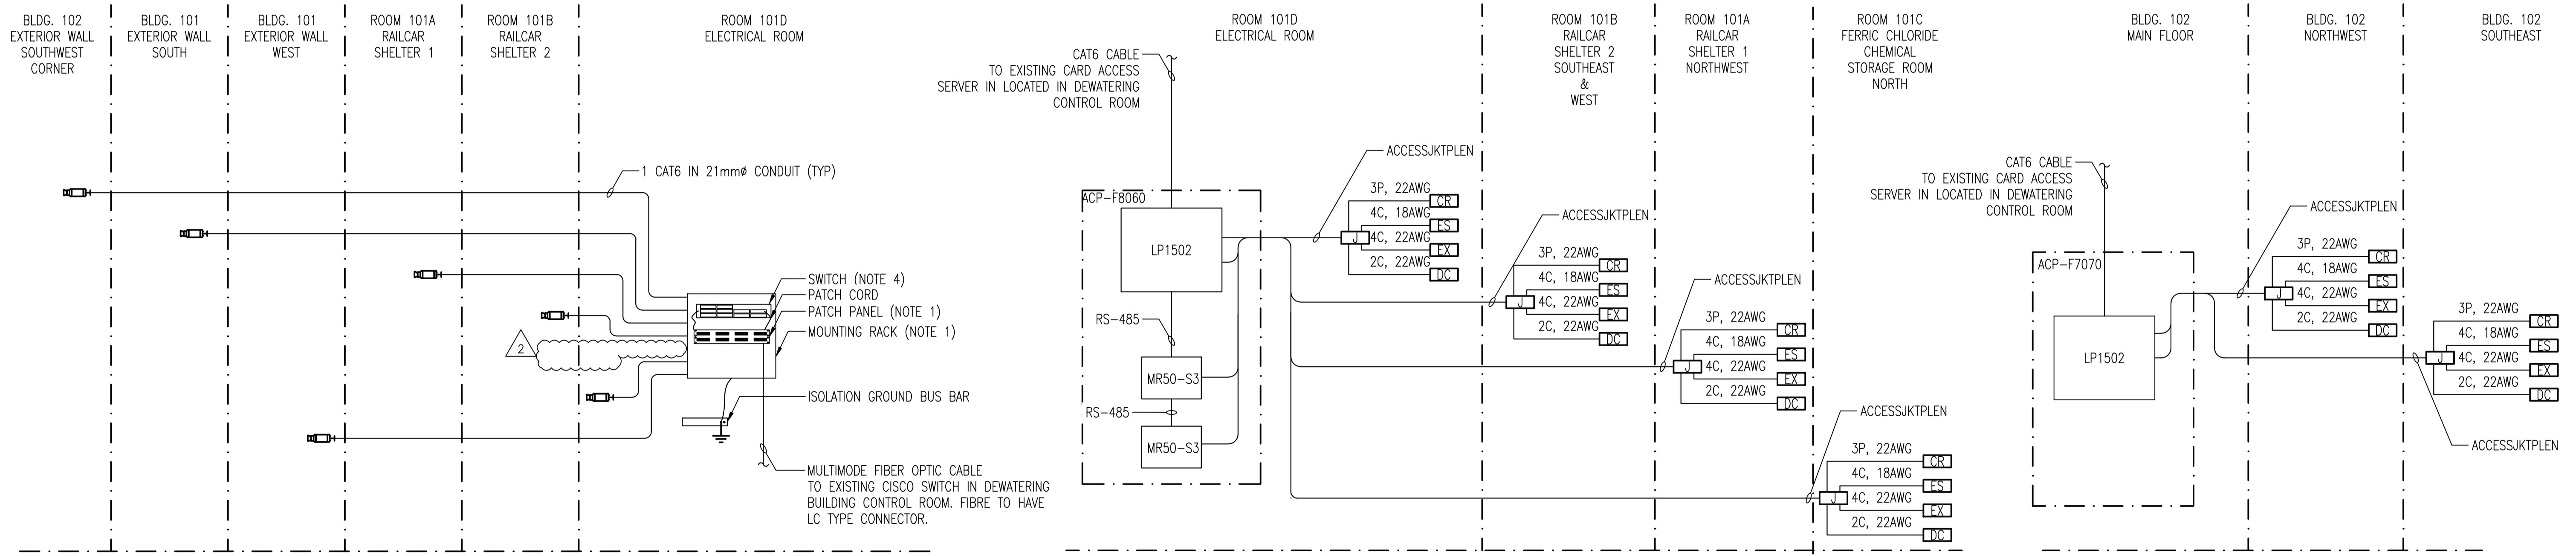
BLDG. 102 EXTERIOR WALL SOUTHWEST CORNER

BLDG. 101 EXTERIOR WALL SOUTH

BLDG. 101 EXTERIOR WALL WEST

ROOM 101A RAILCAR SHELTER 1

ROOM 101B RAILCAR SHELTER 2

ROOM 101D ELECTRICAL ROOM

1 CAT6 IN 21mmø CONDUIT (TYP)

SWITCH (NOTE 4)
PATCH CORD
PATCH PANEL (NOTE 1)
MOUNTING RACK (NOTE 1)

2

ISOLATION GROUND BUS BAR

MULTIMODE FIBER OPTIC CABLE TO EXISTING CISCO SWITCH IN DEWATERING BUILDING CONTROL ROOM. FIBRE TO HAVE LC TYPE CONNECTOR.

ROOM 101D ELECTRICAL ROOM

CAT6 CABLE TO EXISTING CARD ACCESS SERVER IN LOCATED IN DEWATERING CONTROL ROOM

ACP–F8060

LP1502

RS–485

MR50–S3

RS–485

MR50–S3

ACCESSJKTPLEN
3P, 22AWG
CR
4C, 18AWG
ES
J
4C, 22AWG
EX
2C, 22AWG
DC

ROOM 101B RAILCAR SHELTER 2 SOUTHEAST & WEST

ACCESSJKTPLEN
3P, 22AWG
CR
4C, 18AWG
ES
J
4C, 22AWG
EX
2C, 22AWG
DC

ROOM 101A RAILCAR SHELTER 1 NORTHWEST

ACCESSJKTPLEN
3P, 22AWG
CR
4C, 18AWG
ES
J
4C, 22AWG
EX
2C, 22AWG
DC

ROOM 101C FERRIC CHLORIDE CHEMICAL STORAGE ROOM NORTH

ACCESSJKTPLEN
3P, 22AWG
CR
4C, 18AWG
ES
J
4C, 22AWG
EX
2C, 22AWG
DC

BLDG. 102 MAIN FLOOR

CAT6 CABLE TO EXISTING CARD ACCESS SERVER IN LOCATED IN DEWATERING CONTROL ROOM

ACP–F7070

LP1502

BLDG. 102 NORTHWEST

ACCESSJKTPLEN
3P, 22AWG
CR
4C, 18AWG
ES
J
4C, 22AWG
EX
2C, 22AWG
DC

BLDG. 102 SOUTHEAST

3P, 22AWG
CR
4C, 18AWG
ES
J
4C, 22AWG
EX
2C, 22AWG
DC

ACCESSJKTPLEN